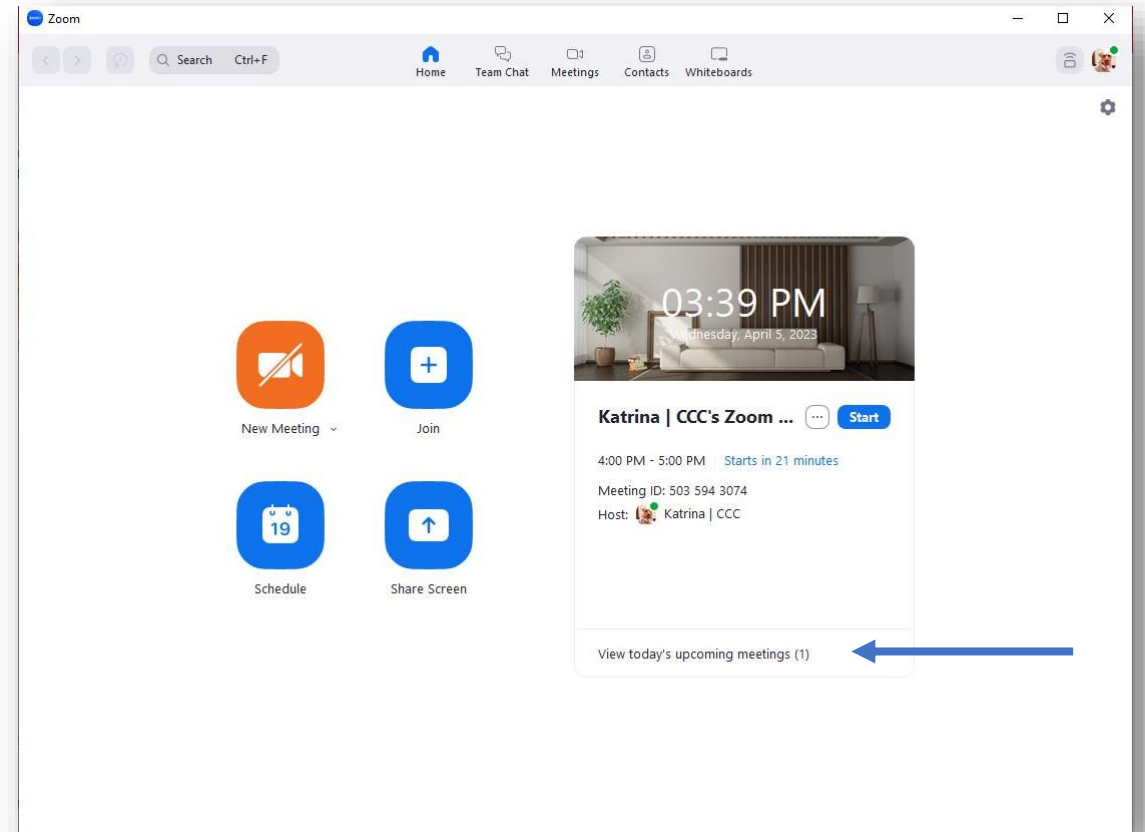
Zoom

Search Ctrl+F

Home Team Chat Meetings Contacts Whiteboards

03:39 PM
Wednesday, April 5, 2023

New Meeting

Join

Schedule

19

Share Screen

Katrina | CCC's Zoom ... Start

4:00 PM - 5:00 PM Starts in 21 minutes

Meeting ID: 503 594 3074
Host: Katrina | CCC

View today's upcoming meetings (1)